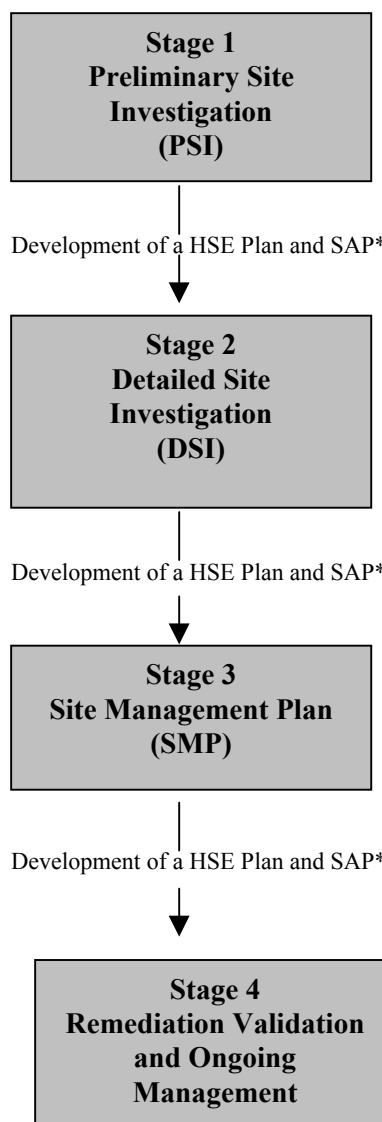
Stage 1
Preliminary Site Investigation
(PSI)

Development of a HSE Plan and SAP*

Stage 2
Detailed Site Investigation
(DSI)

Development of a HSE Plan and SAP*

Stage 3
Site Management Plan
(SMP)

Development of a HSE Plan and SAP*

Stage 4
Remediation Validation and Ongoing Management